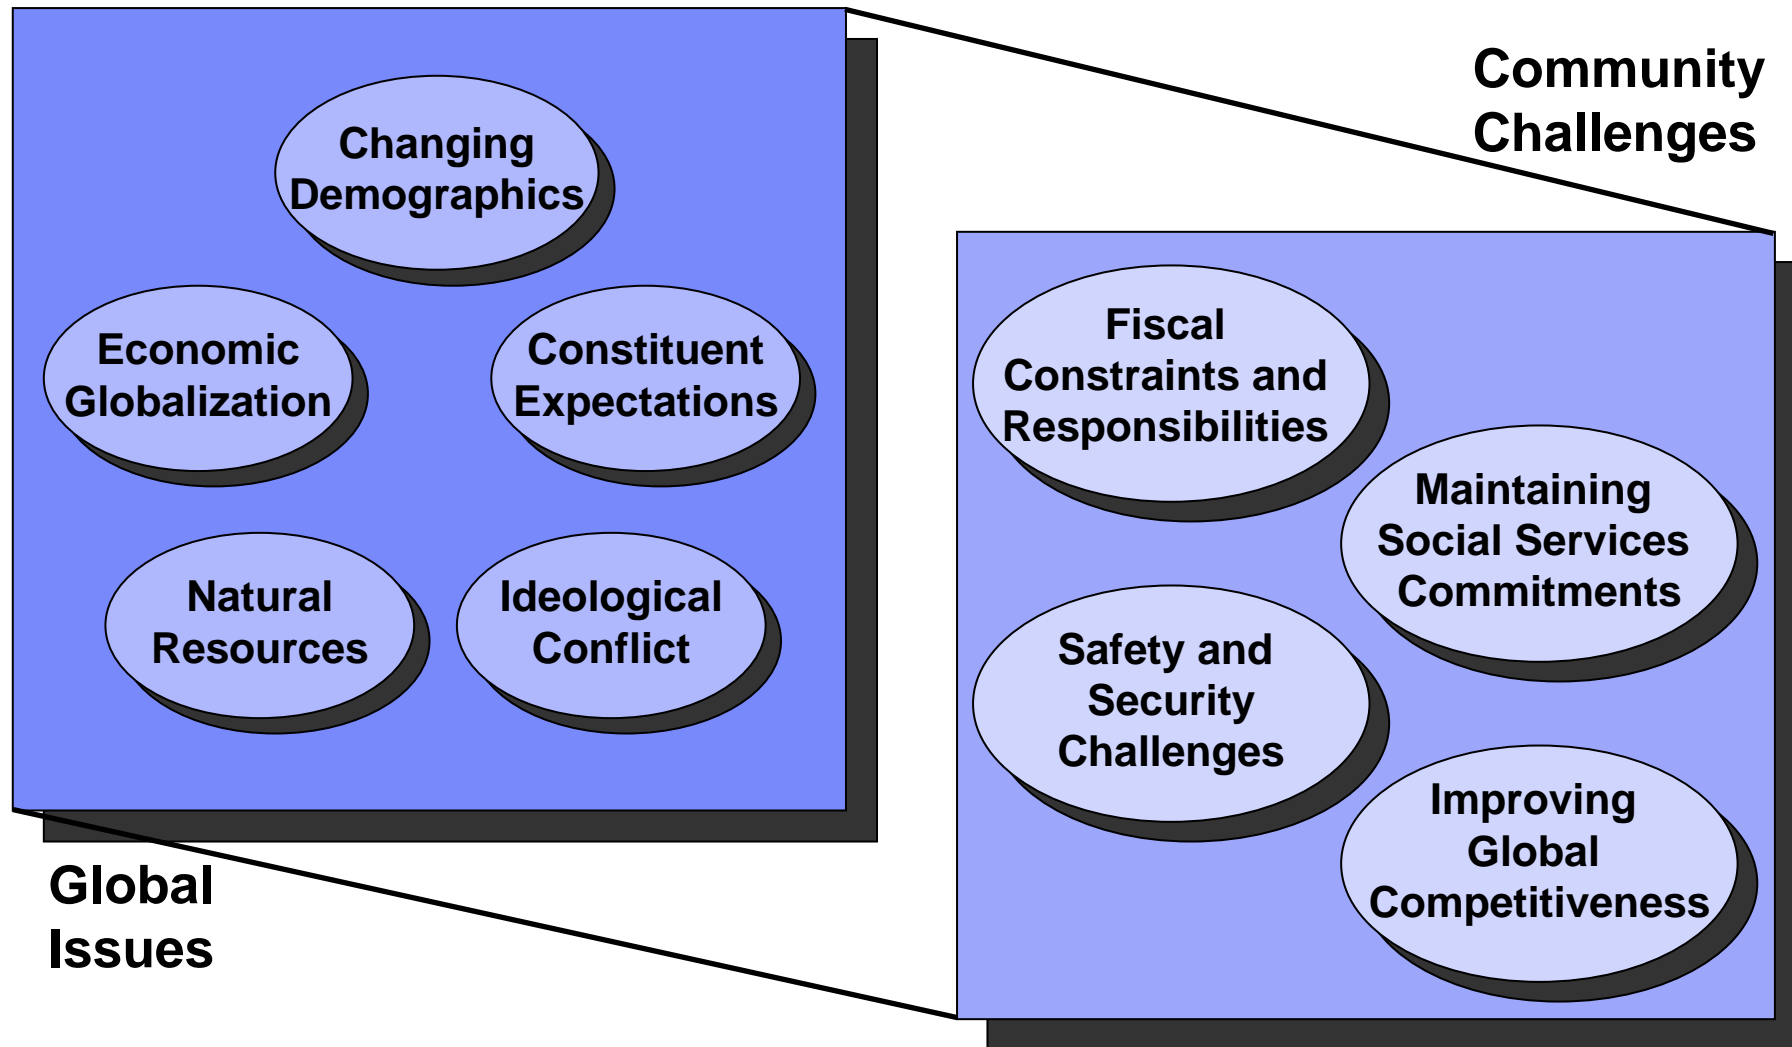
Changing Demographics

Economic Globalization

Constituent Expectations

Natural Resources

Ideological Conflict

Global Issues

Community Challenges

Fiscal Constraints and Responsibilities

Maintaining Social Services Commitments

Safety and Security Challenges

Improving Global Competitiveness